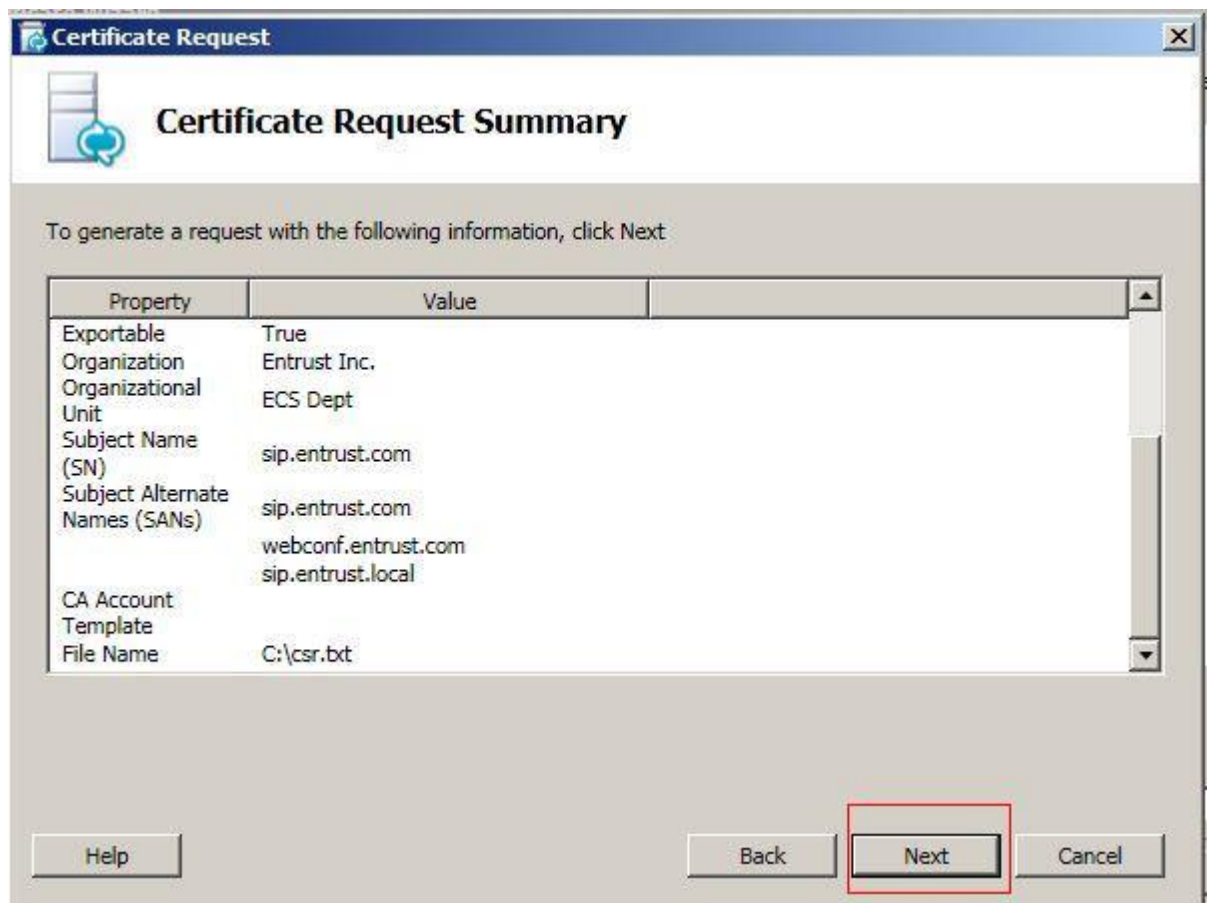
Certificate Request

Certificate Request Summary

To generate a request with the following information, click Next

| Property | Value | |
|---|---|---|
| Exportable | True | |
| Organization | Entrust Inc. | |
| Organizational Unit | ECS Dept | |
| Subject Name (SN) | sip.entrust.com | |
| Subject Alternate Names (SANs) | sip.entrust.com | |
| | webconf.entrust.com | |
| | sip.entrust.local | |
| CA Account Template | | |
| File Name | C:\csr.txt | |

Help

Back

Next

Cancel